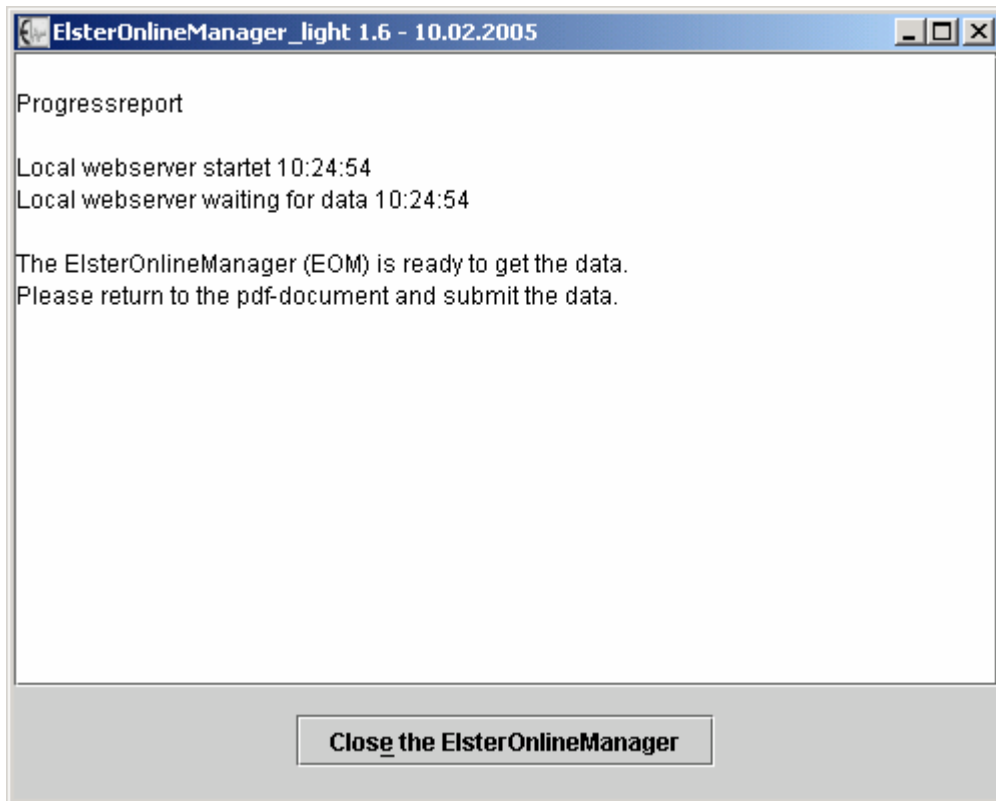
ElsterOnlineManager_light 1.6 - 10.02.2005

Progressreport

Local webserver startet 10:24:54
Local webserver waiting for data 10:24:54

The ElsterOnlineManager (EOM) is ready to get the data.
Please return to the pdf-document and submit the data.

Close the ElsterOnlineManager